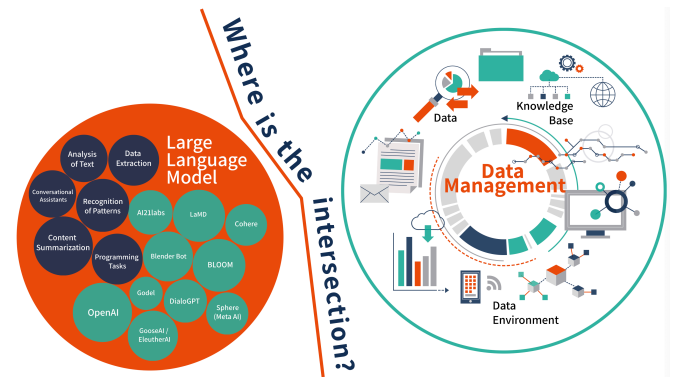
Where is the intersection?

Large Language Model

Analysis of Text

Data Extraction

Conversational Assistants

Recognition of Patterns

Content Summarization

Programming Tasks

AI21labs

LaMD

Cohere

Blender Bot

BLOOM

OpenAI

Godel

DialoGPT

Sphere (Meta AI)

GooseAI / EleutherAI

Data

Knowledge Base

Data Management

Data Environment